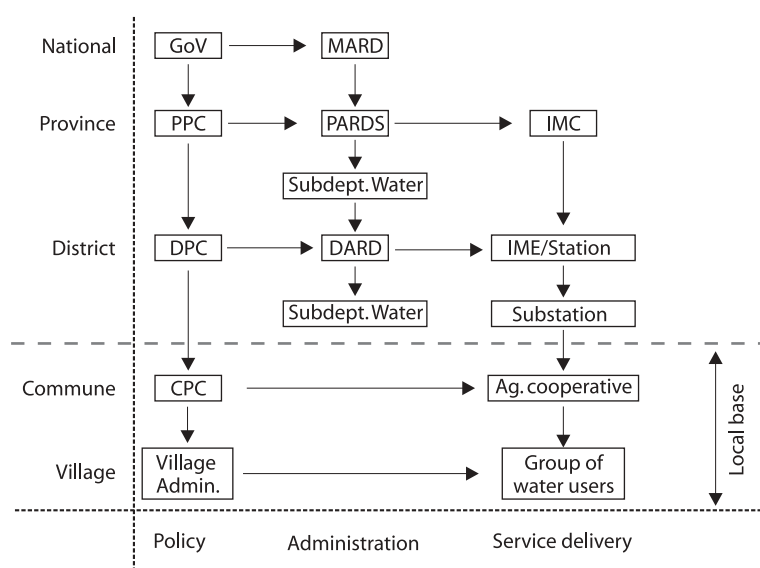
National
GoV
MARD

Province
PPC
PARDS
IMC
Subdept. Water

District
DPC
DARD
IME/Station
Subdept. Water
Substation

Commune
CPC
Ag. cooperative

Village
Village Admin.
Group of water users

Local base

Policy
Administration
Service delivery